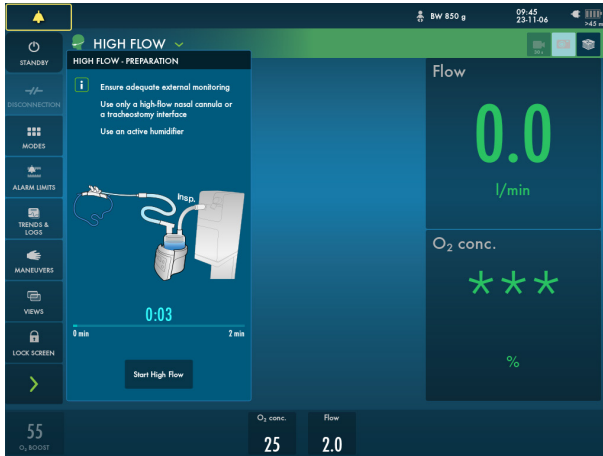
BW 850 g

09:45
23-11-06

>45 m

STANDBY

DISCONNECTION

MODES

ALARM LIMITS

TRENDS & LOGS

MANEUVERS

VIEWS

LOCK SCREEN

HIGH FLOW

HIGH FLOW - PREPARATION

Ensure adequate external monitoring

Use only a high-flow nasal cannula or a tracheostomy interface

Use an active humidifier

insp.

0:03

0 min

2 min

Start High Flow

Flow

0.0

l/min

$O_2$ conc.

***

%

55

$O_2$ BOOST

$O_2$ conc.

25

Flow

2.0